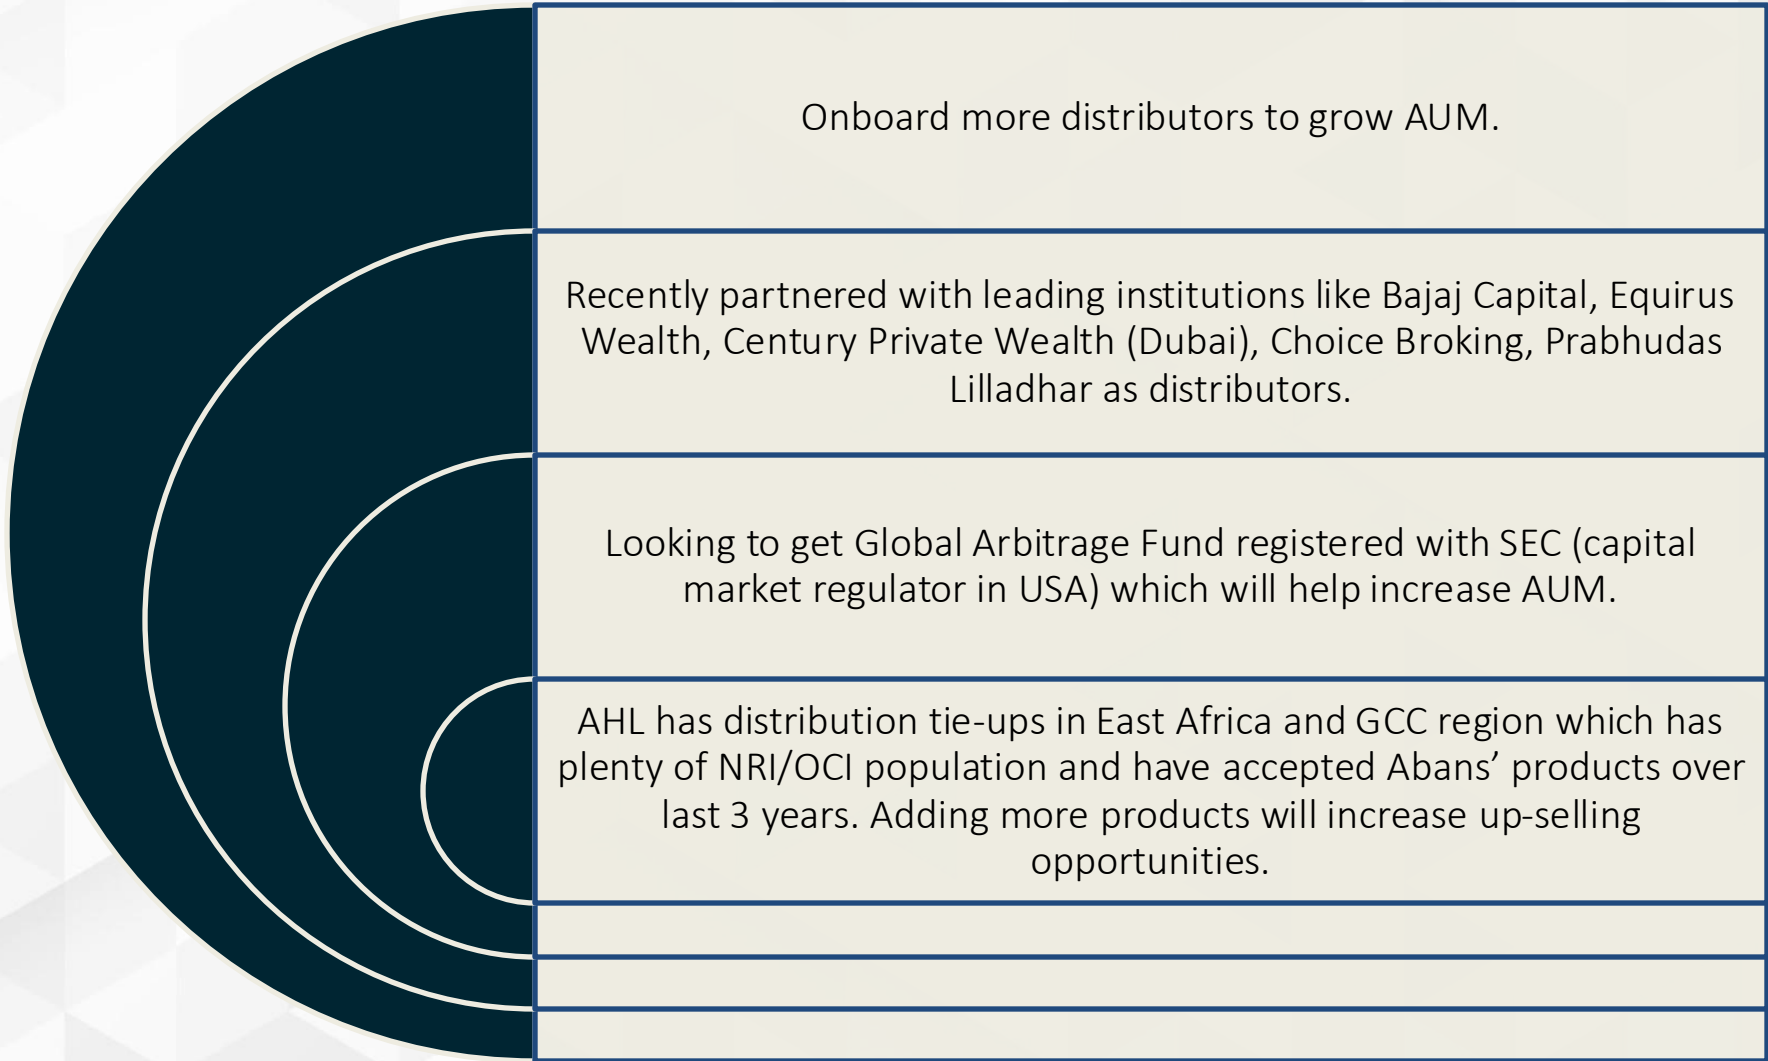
Onboard more distributors to grow AUM.

Recently partnered with leading institutions like Bajaj Capital, Equirus Wealth, Century Private Wealth (Dubai), Choice Broking, Prabhudas Lilladhar as distributors.

Looking to get Global Arbitrage Fund registered with SEC (capital market regulator in USA) which will help increase AUM.

AHL has distribution tie-ups in East Africa and GCC region which has plenty of NRI/OCI population and have accepted Abans' products over last 3 years. Adding more products will increase up-selling opportunities.